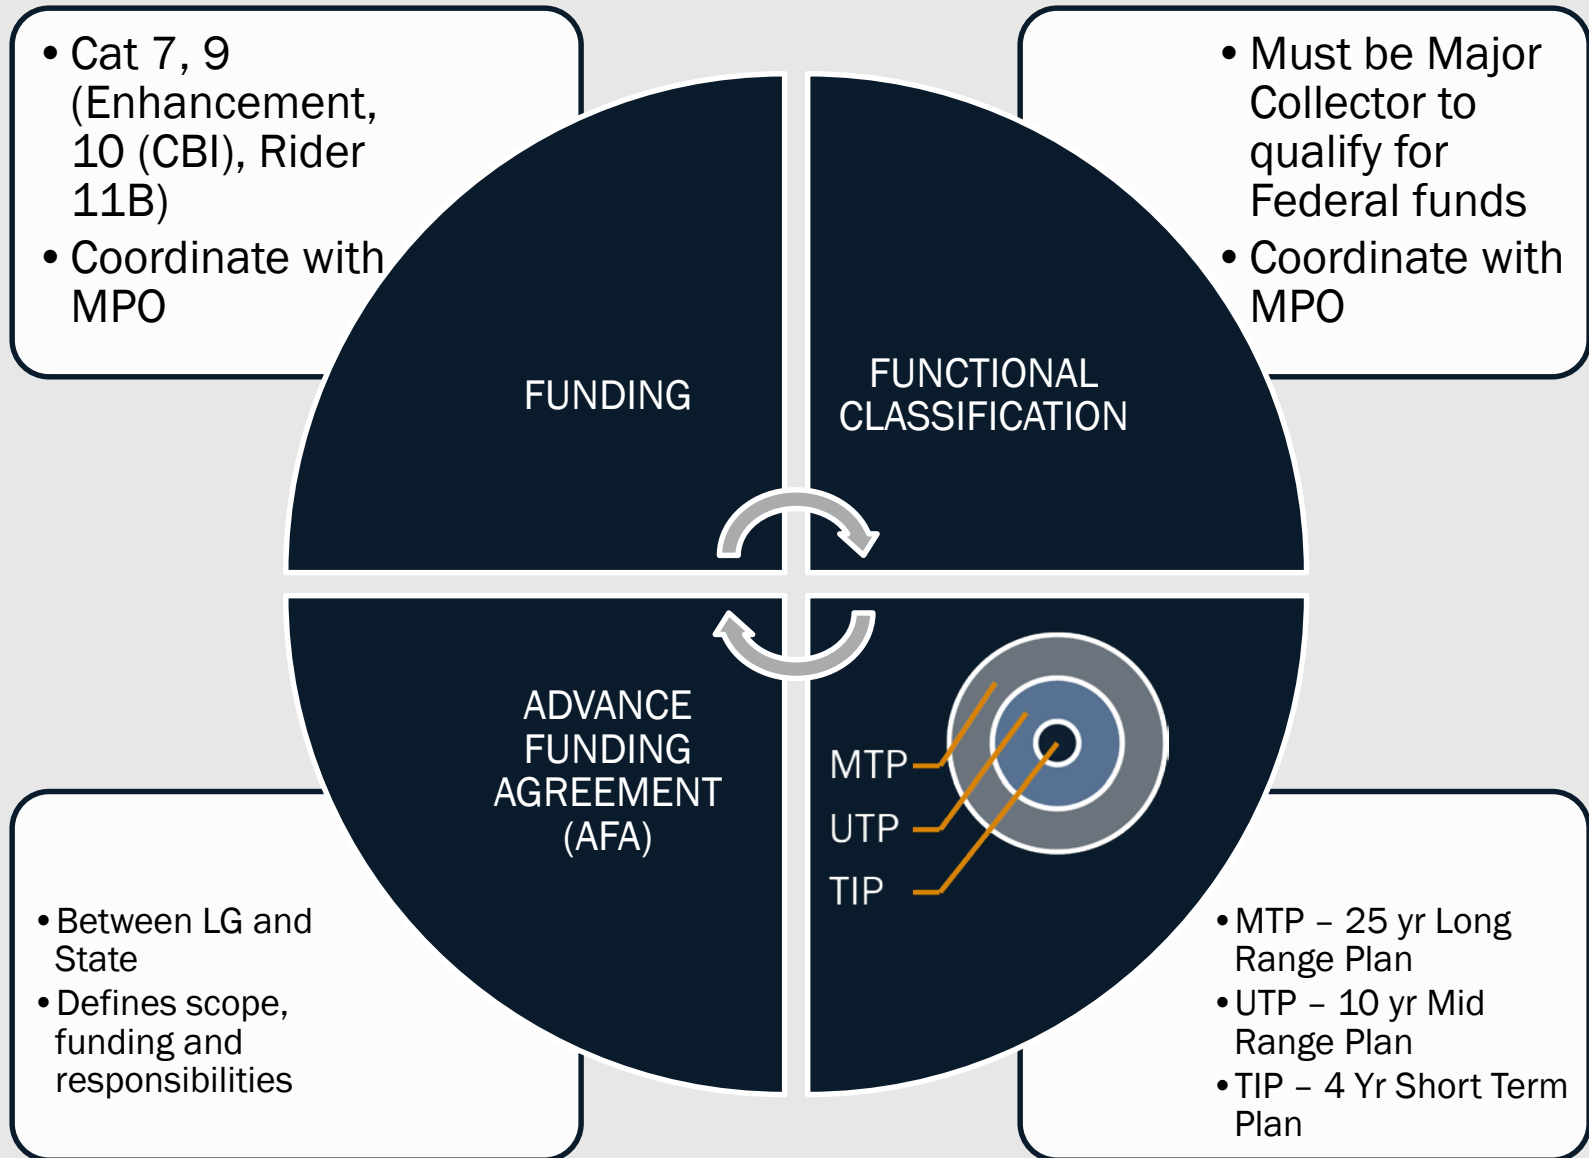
• Cat 7, 9 (Enhancement, 10 (CBI), Rider 11B)
• Coordinate with MPO

• Must be Major Collector to qualify for Federal funds
• Coordinate with MPO

FUNDING

FUNCTIONAL CLASSIFICATION

ADVANCE FUNDING AGREEMENT (AFA)

MTP
UTP
TIP

• Between LG and State
• Defines scope, funding and responsibilities

• MTP – 25 yr Long Range Plan
• UTP – 10 yr Mid Range Plan
• TIP – 4 Yr Short Term Plan